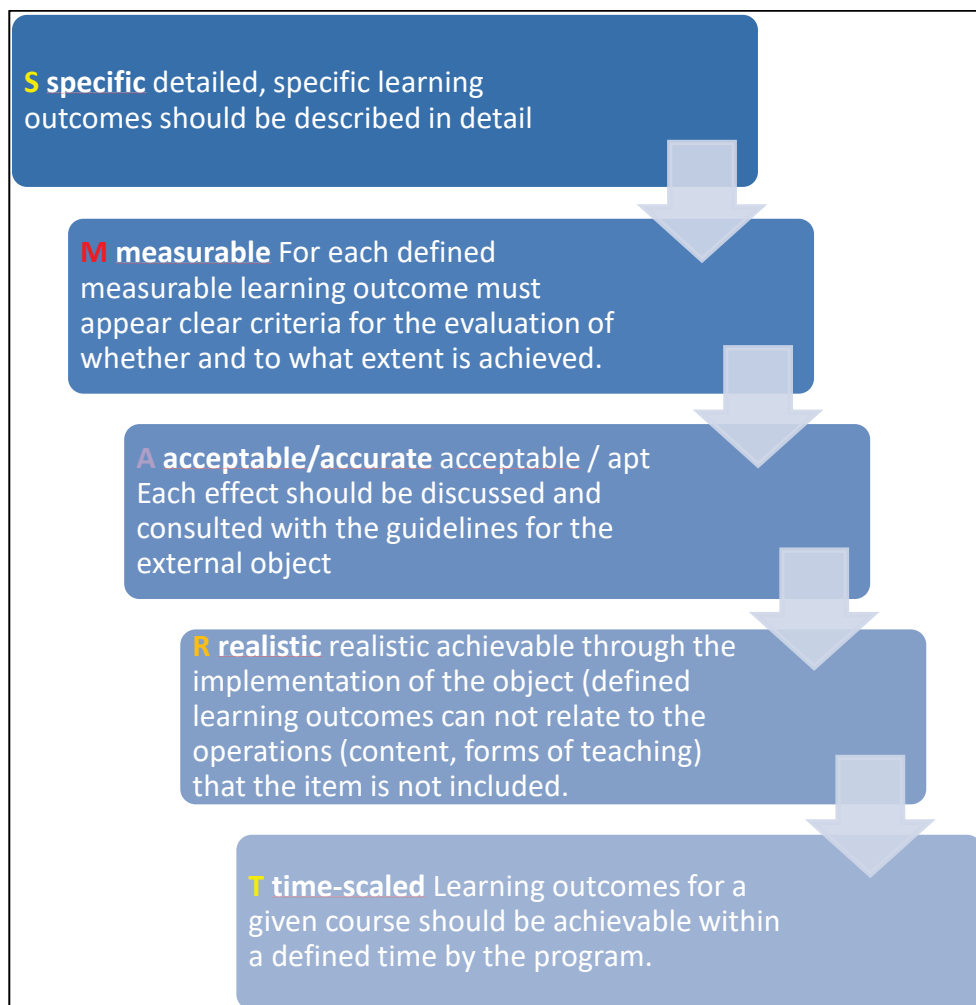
S specific detailed, specific learning outcomes should be described in detail

M measurable For each defined measurable learning outcome must appear clear criteria for the evaluation of whether and to what extent is achieved.

A acceptable/accurate acceptable / apt Each effect should be discussed and consulted with the guidelines for the external object

R realistic realistic achievable through the implementation of the object (defined learning outcomes can not relate to the operations (content, forms of teaching) that the item is not included.

T time-scaled Learning outcomes for a given course should be achievable within a defined time by the program.